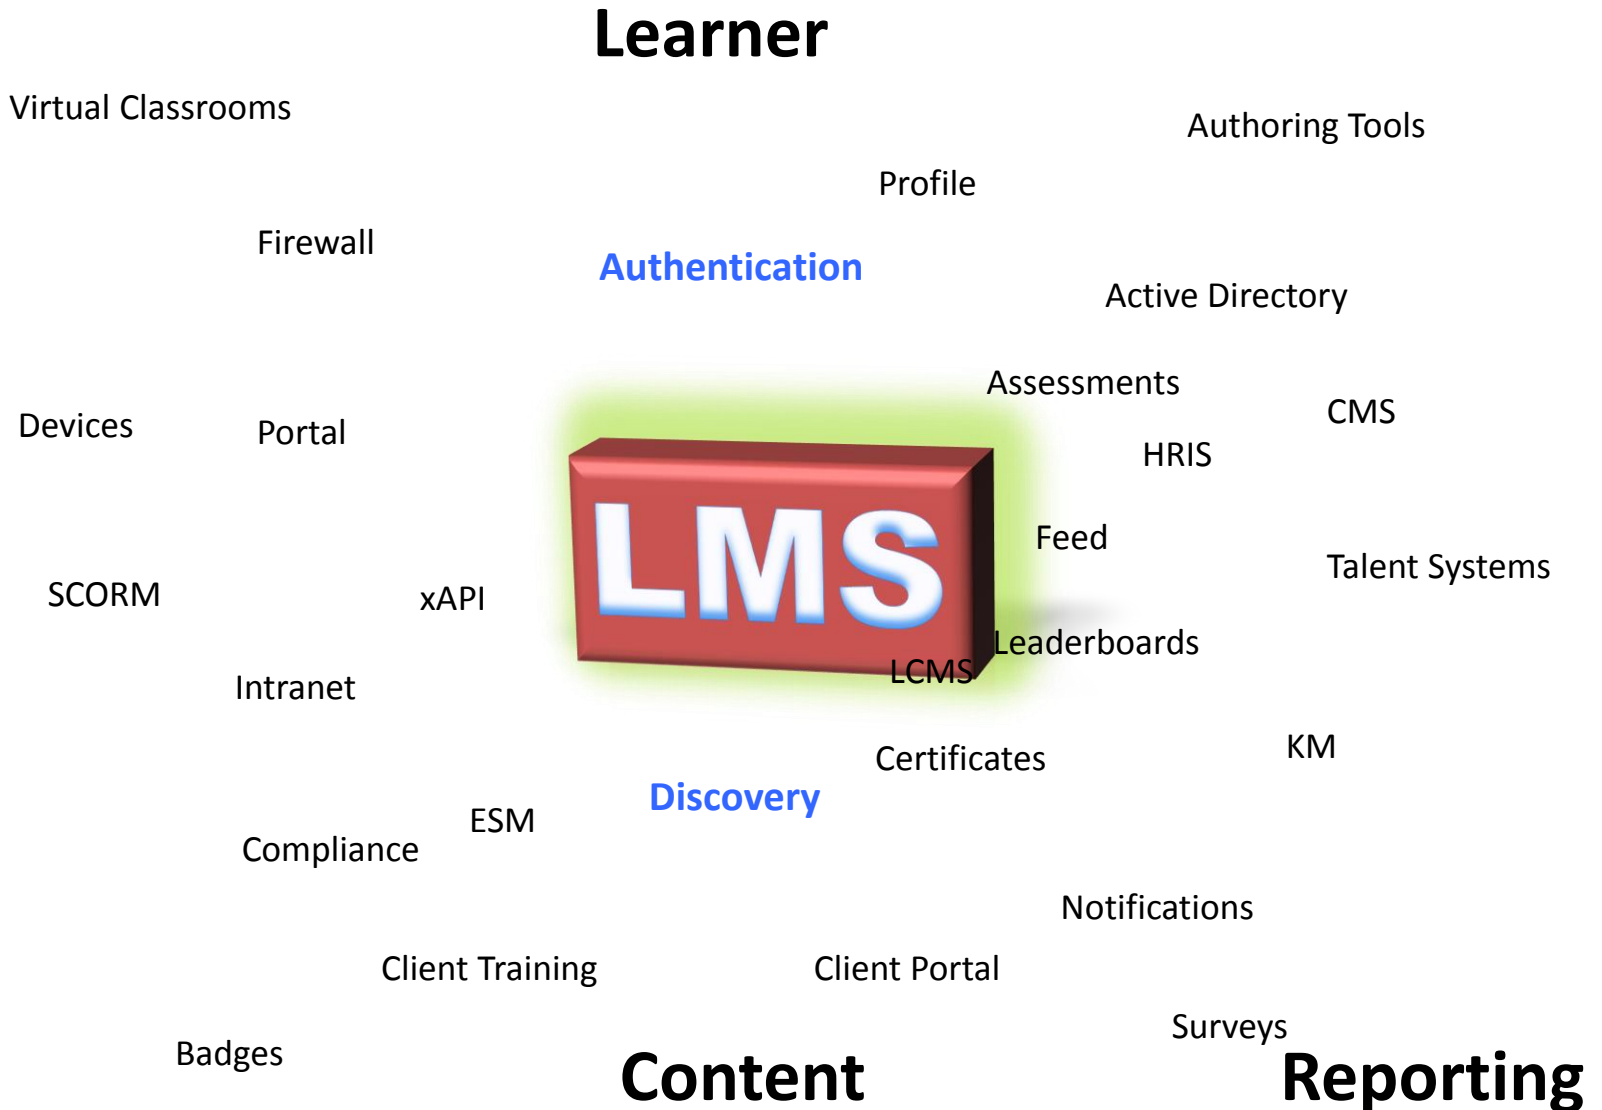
Learner

Virtual Classrooms

Authoring Tools

Profile

Firewall

Authentication

Active Directory

Assessments

CMS

Devices

Portal

HRIS

LMS

Feed

Talent Systems

SCORM

xAPI

Leaderboards

LCMS

Intranet

KM

Certificates

Discovery

ESM

Compliance

Notifications

Client Training

Client Portal

Surveys

Badges

Content

Reporting